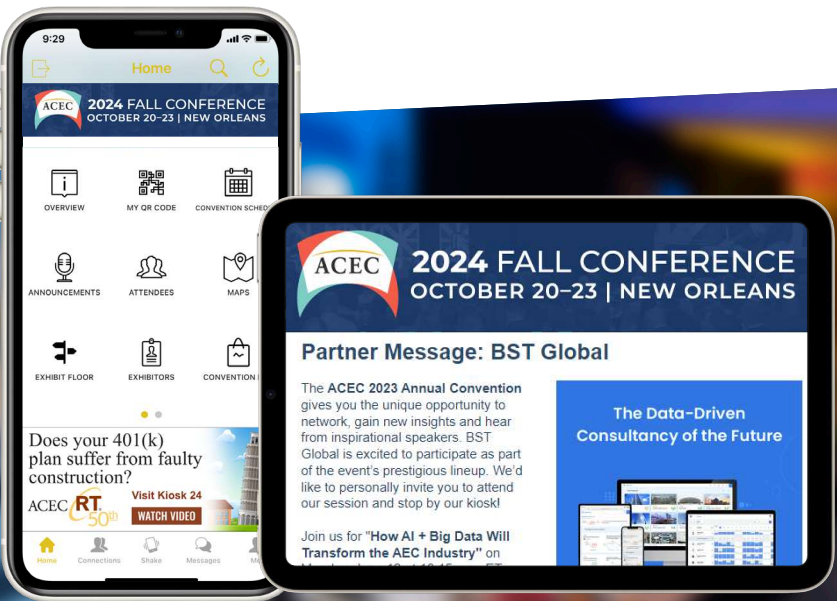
9:29

Home

ACEC 2024 FALL CONFERENCE
OCTOBER 20–23 | NEW ORLEANS

OVERVIEW
MY QR CODE
CONVENTION SCHED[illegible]
ANNOUNCEMENTS
ATTENDEES
MAPS
EXHIBIT FLOOR
EXHIBITORS
CONVENTION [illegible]

Does your 401(k) plan suffer from faulty construction?
ACEC RT 50th
Visit Kiosk 24
WATCH VIDEO

Home
Connections
Shake
Messages
M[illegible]

ACEC 2024 FALL CONFERENCE
OCTOBER 20–23 | NEW ORLEANS

Partner Message: BST Global

The ACEC 2023 Annual Convention gives you the unique opportunity to network, gain new insights and hear from inspirational speakers. BST Global is excited to participate as part of the event's prestigious lineup. We'd like to personally invite you to attend our session and stop by our kiosk!

Join us for "How AI + Big Data Will Transform the AEC Industry" on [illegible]

The Data-Driven Consultancy of the Future